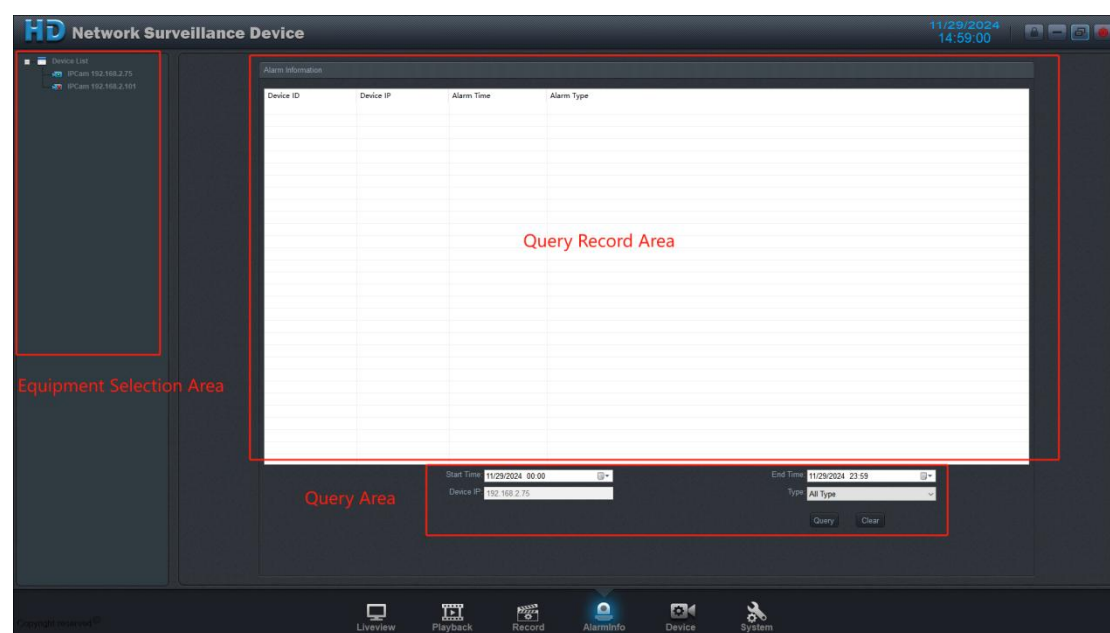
HD Network Surveillance Device

11/29/2024
14:59:00

Device List
IPCam 192.168.2.75
IPCam 192.168.2.101

Equipment Selection Area

Alarm Information

| Device ID | Device IP | Alarm Time | Alarm Type |
|---|---|---|---|

Query Record Area

Query Area

Start Time 11/29/2024 00:00
Device IP 192.168.2.75
End Time 11/29/2024 23:59
Type All Type
Query
Clear

Copyright reserved

Liveview
Playback
Record
AlarmInfo
Device
System